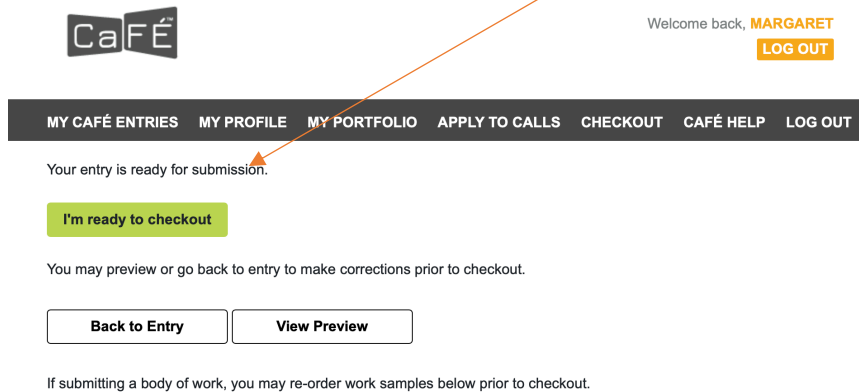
CaFÉ™

Welcome back, MARGARET

LOG OUT

MY CAFÉ ENTRIES MY PROFILE MY PORTFOLIO APPLY TO CALLS CHECKOUT CAFÉ HELP LOG OUT

Your entry is ready for submission.

I'm ready to checkout

You may preview or go back to entry to make corrections prior to checkout.

Back to Entry

View Preview

If submitting a body of work, you may re-order work samples below prior to checkout.